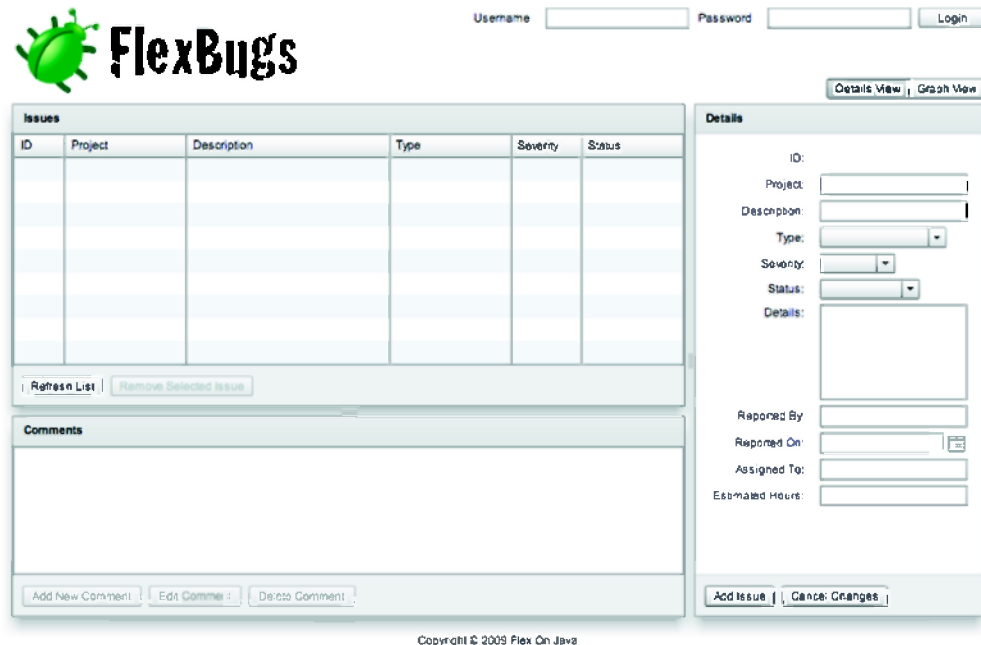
FlexBugs

Username Password Login

Details View Graph View

Issues

| ID | Project | Description | Type | Severity | Status |
|---|---|---|---|---|---|
| | | | | | |

Refresh List Remove Selected Issue

Comments

Add New Comment Edit Comment Delete Comment

Details

ID:
Project:
Description:
Type:
Severity:
Status:
Details:
Reported By:
Reported On:
Assigned To:
Estimated Hours:

Add Issue Cancel Changes

Copyright © 2009 Flex On Java